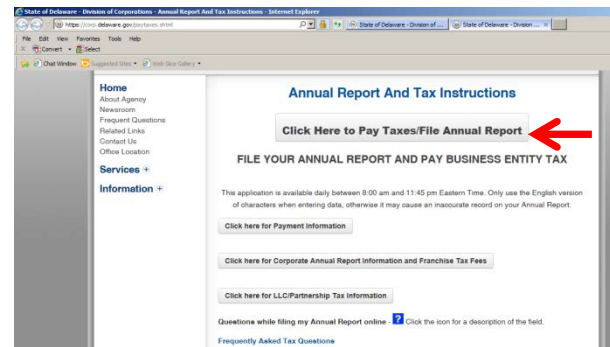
State of Delaware - Division of Corporations - Annual Report And Tax Instructions - Internet Explorer

https://corp.delaware.gov/paytaxes.shtml

State of Delaware - Division of ...

State of Delaware - Division ...

File Edit View Favorites Tools Help

Convert Select

Chat Window Suggested Sites Web Slice Gallery

Home
About Agency
Newsroom
Frequent Questions
Related Links
Contact Us
Office Location

Services +

Information +

Annual Report And Tax Instructions

Click Here to Pay Taxes/File Annual Report

FILE YOUR ANNUAL REPORT AND PAY BUSINESS ENTITY TAX

This application is available daily between 8:00 am and 11:45 pm Eastern Time. Only use the English version of characters when entering data, otherwise it may cause an inaccurate record on your Annual Report.

Click here for Payment Information

Click here for Corporate Annual Report Information and Franchise Tax Fees

Click here for LLC/Partnership Tax Information

Questions while filing my Annual Report online - ? Click the icon for a description of the field.

Frequently Asked Tax Questions